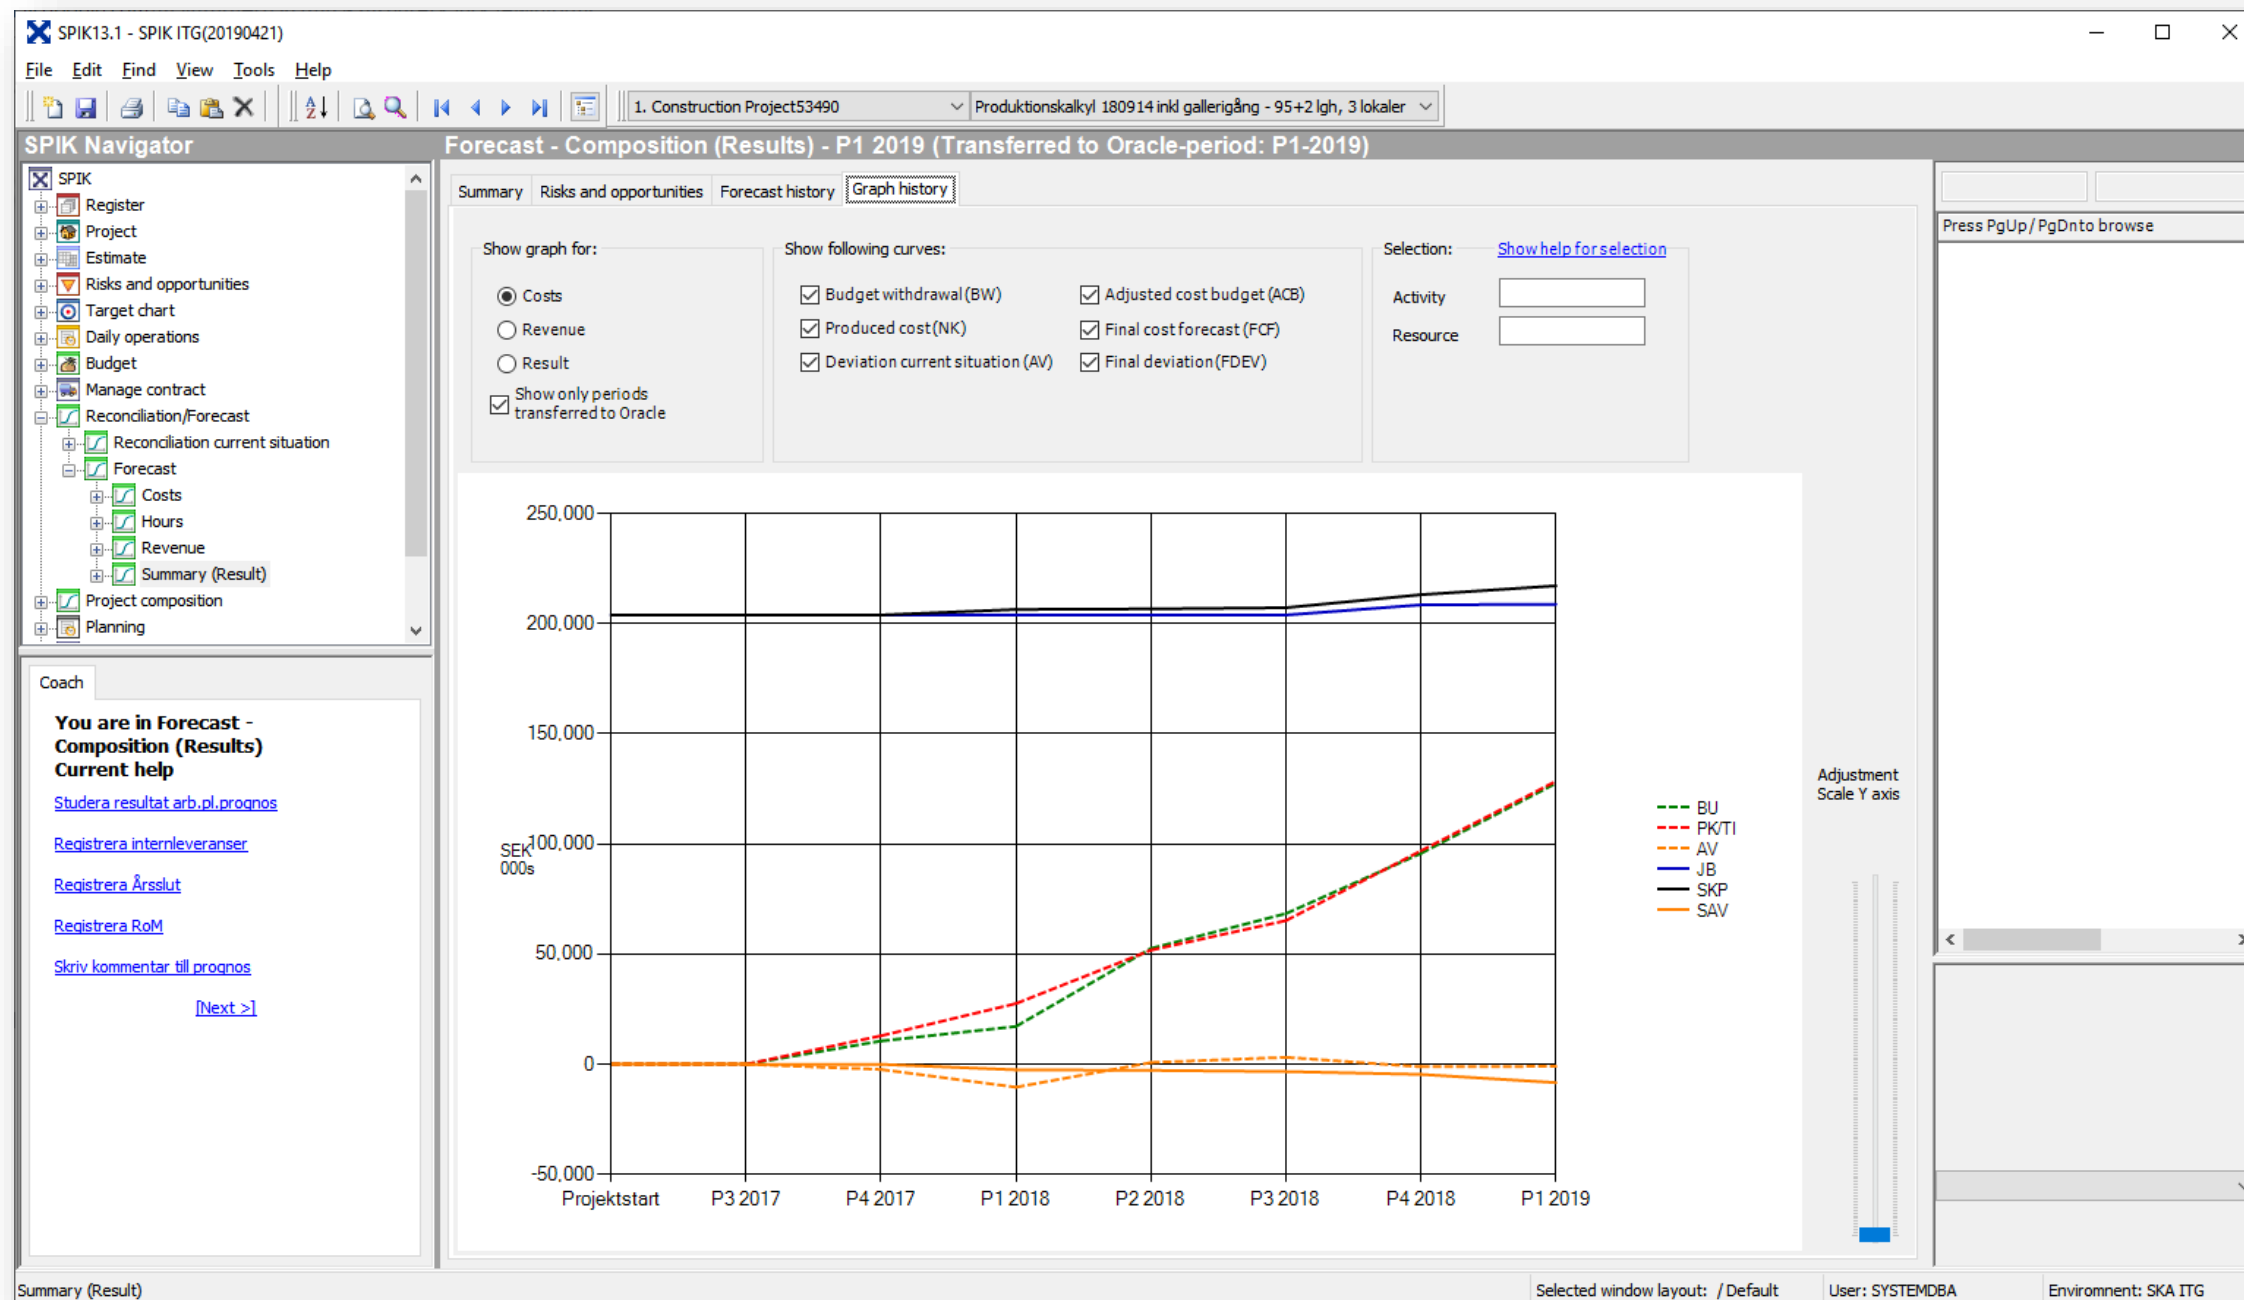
SPIK13.1 - SPIK ITG(20190421)

File Edit Find View Tools Help

1. Construction Project53490
Produktionskalkyl 180914 inkl gallerigång - 95+2 lgh, 3 lokaler

SPIK Navigator

SPIK
Register
Project
Estimate
Risks and opportunities
Target chart
Daily operations
Budget
Manage contract
Reconciliation/Forecast
Reconciliation current situation
Forecast
Costs
Hours
Revenue
Summary (Result)
Project composition
Planning

Coach

You are in Forecast - Composition (Results) Current help

Studera resultat arb.pl.prognos

Registrera internleveranser

Registrera Årsslut

Registrera RoM

Skriv kommentar till prognos

[Next >]

Forecast - Composition (Results) - P1 2019 (Transferred to Oracle-period: P1-2019)

Summary | Risks and opportunities | Forecast history | Graph history

Show graph for:
Costs
Revenue
Result
Show only periods transferred to Oracle

Show following curves:
Budget withdrawal (BW)
Produced cost (NK)
Deviation current situation (AV)
Adjusted cost budget (ACB)
Final cost forecast (FCF)
Final deviation (FDEV)

Selection: Show help for selection
Activity
Resource

250,000
200,000
150,000
100,000
50,000
0
-50,000
SEK 000s

Projektstart P3 2017 P4 2017 P1 2018 P2 2018 P3 2018 P4 2018 P1 2019

BU
PK/TI
AV
JB
SKP
SAV

Adjustment Scale Y axis

Press PgUp / PgDnto browse

Summary (Result)
Selected window layout: / Default
User: SYSTEMDBA
Environment: SKA ITG